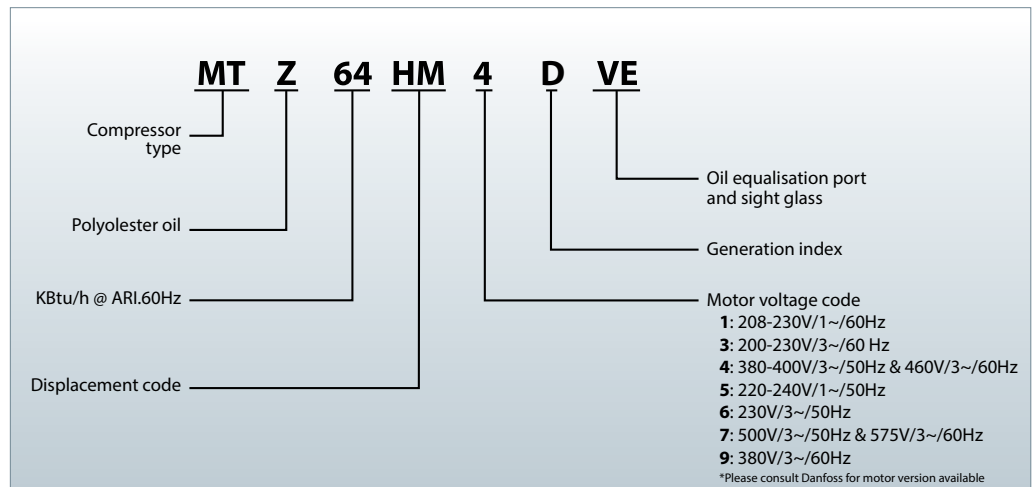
MT Z 64 HM 4 D VE

Compressor type

Polyolester oil

KBtu/h @ ARI.60Hz

Displacement code

Oil equalisation port and sight glass

Generation index

Motor voltage code
**1**: 208-230V/1~/60Hz
**3**: 200-230V/3~/60 Hz
**4**: 380-400V/3~/50Hz & 460V/3~/60Hz
**5**: 220-240V/1~/50Hz
**6**: 230V/3~/50Hz
**7**: 500V/3~/50Hz & 575V/3~/60Hz
**9**: 380V/3~/60Hz
*Please consult Danfoss for motor version available